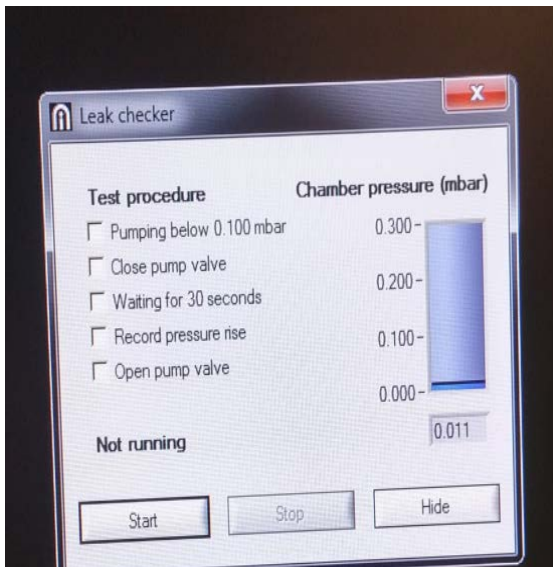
Leak checker

Test procedure

Pumping below 0.100 mbar

Close pump valve

Waiting for 30 seconds

Record pressure rise

Open pump valve

Chamber pressure (mbar)

0.300

0.200

0.100

0.000

0.011

Not running

Start

Stop

Hide